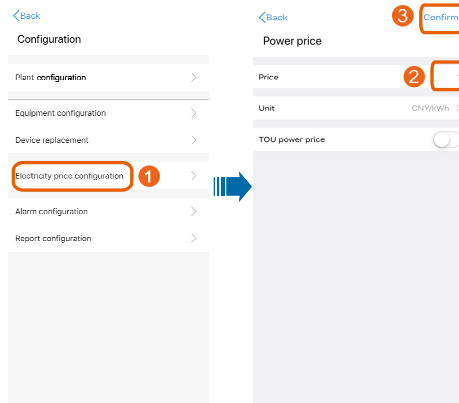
Back

Configuration

Plant configuration

Equipment configuration

Device replacement

Electricity price configuration

1

Alarm configuration

Report configuration

Back

3

Confirm

Power price

Price

2

Unit

CNY/kWh

TOU power price